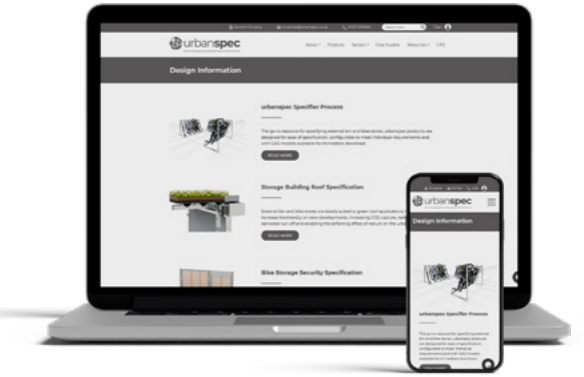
urbanspec

About Products Sectors Case Studies Resources CPD

Design Information

urbanspec Specifier Process

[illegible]

READ MORE

Storage Building Roof Specification

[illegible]

READ MORE

Bike Storage Security Specification

urbanspec

Design Information

urbanspec Specifier Process

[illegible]